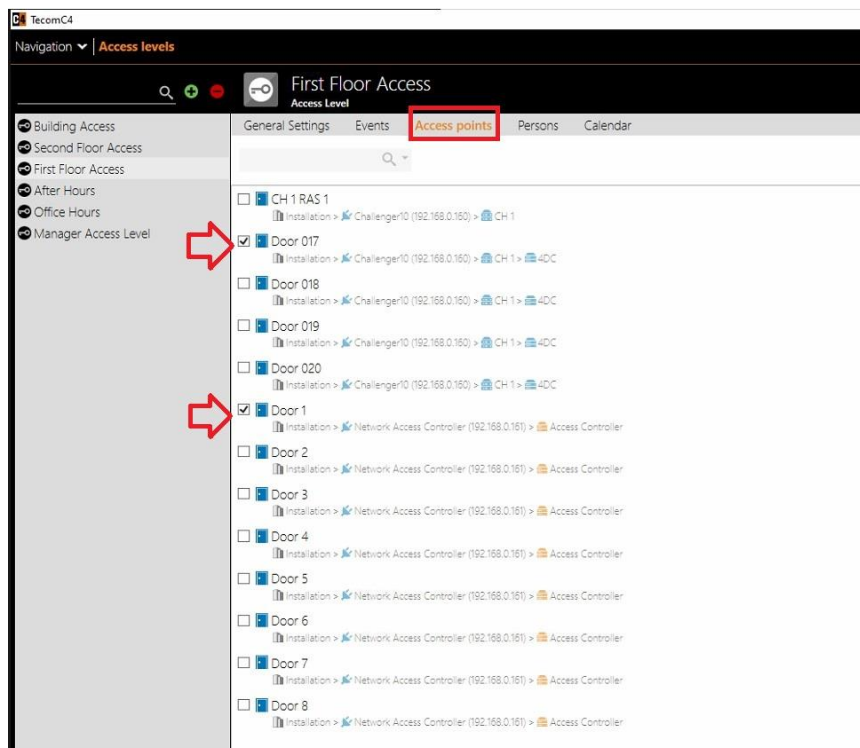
C4 TecomC4

Navigation | Access levels

First Floor Access
Access Level

Building Access
Second Floor Access
First Floor Access
After Hours
Office Hours
Manager Access Level

General Settings Events Access points Persons Calendar

CH 1 RAS 1
Installation > Challenger10 (192.168.0.160) > CH 1

Door 017
Installation > Challenger10 (192.168.0.160) > CH 1 > 4DC

Door 018
Installation > Challenger10 (192.168.0.160) > CH 1 > 4DC

Door 019
Installation > Challenger10 (192.168.0.160) > CH 1 > 4DC

Door 020
Installation > Challenger10 (192.168.0.160) > CH 1 > 4DC

Door 1
Installation > Network Access Controller (192.168.0.161) > Access Controller

Door 2
Installation > Network Access Controller (192.168.0.161) > Access Controller

Door 3
Installation > Network Access Controller (192.168.0.161) > Access Controller

Door 4
Installation > Network Access Controller (192.168.0.161) > Access Controller

Door 5
Installation > Network Access Controller (192.168.0.161) > Access Controller

Door 6
Installation > Network Access Controller (192.168.0.161) > Access Controller

Door 7
Installation > Network Access Controller (192.168.0.161) > Access Controller

Door 8
Installation > Network Access Controller (192.168.0.161) > Access Controller